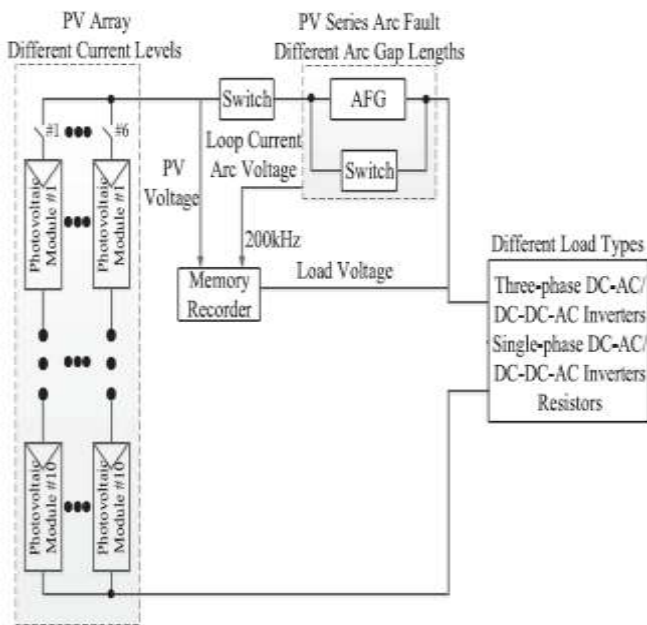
PV Array
Different Current Levels

PV Series Arc Fault
Different Arc Gap Lengths

#1

#6

Switch

AFG

Switch

Loop Current

Arc Voltage

PV
Voltage

Photovoltaic Module #1

Photovoltaic Module #1

200kHz

Memory
Recorder

Load Voltage

Different Load Types

Three-phase DC-AC/
DC-DC-AC Inverters
Single-phase DC-AC/
DC-DC-AC Inverters
Resistors

Photovoltaic Module #10

Photovoltaic Module #10